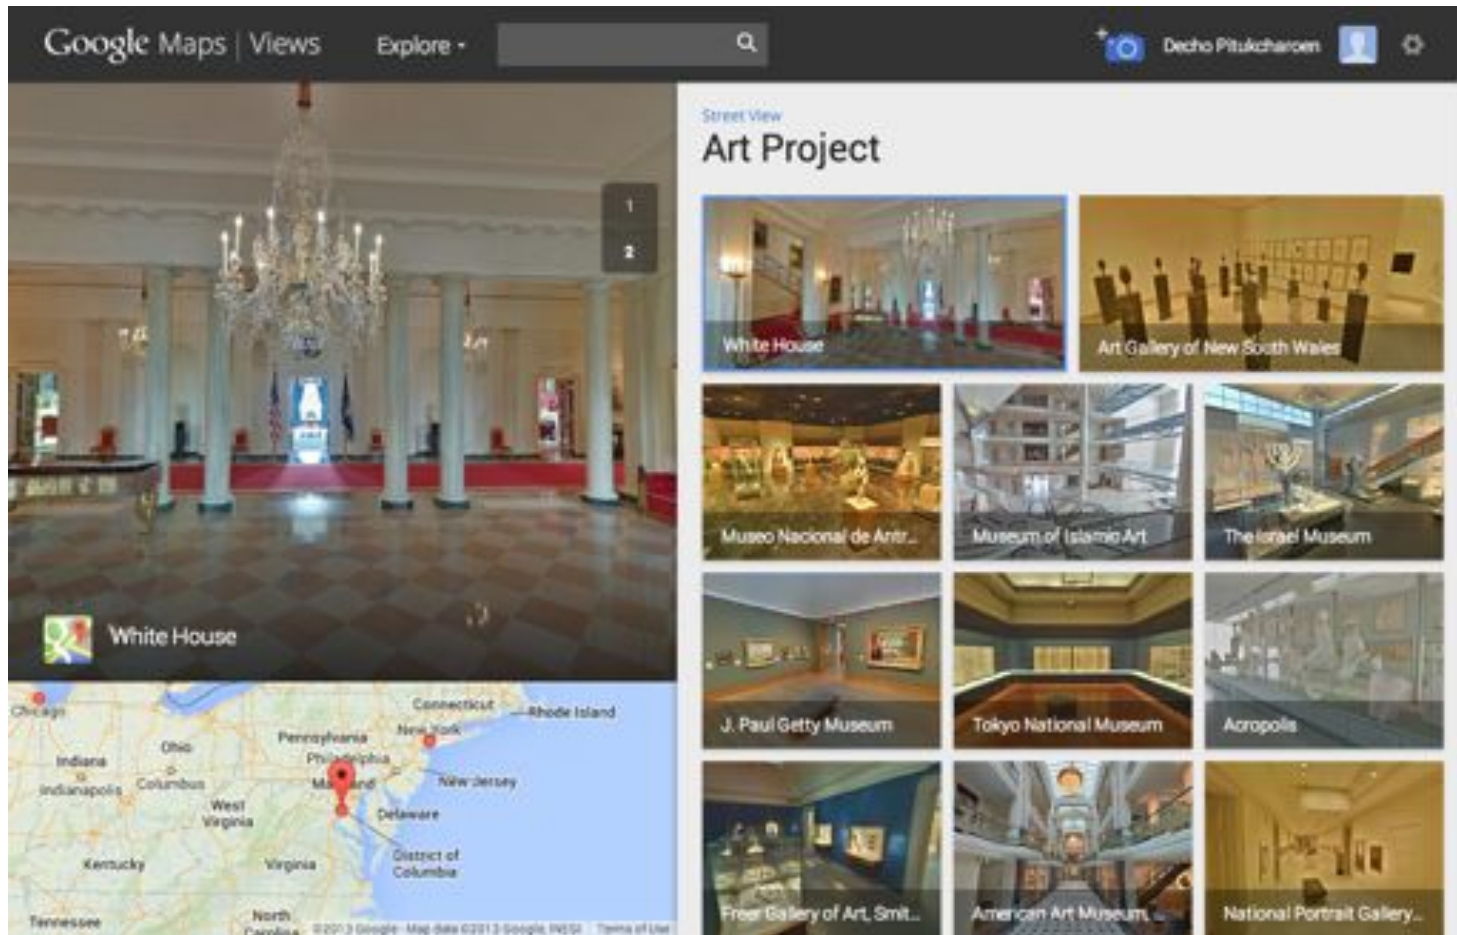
Google Maps | Views Explore

Decho Pitukcharoen

1
2

White House

Chicago
Indiana
Indianapolis
Ohio
Columbus
Pennsylvania
Philadelphia
Maryland
Connecticut
New York
Rhode Island
New Jersey
Delaware
West Virginia
Virginia
District of Columbia
Kentucky
Tennessee
North Carolina
©2013 Google · Map data ©2013 Google, INEGI · Terms of Use

Street View
Art Project

White House
Art Gallery of New South Wales
Museo Nacional de Antr...
Museum of Islamic Art
The Israel Museum
J. Paul Getty Museum
Tokyo National Museum
Acropolis
Freer Gallery of Art, Smit...
American Art Museum, ...
National Portrait Gallery...